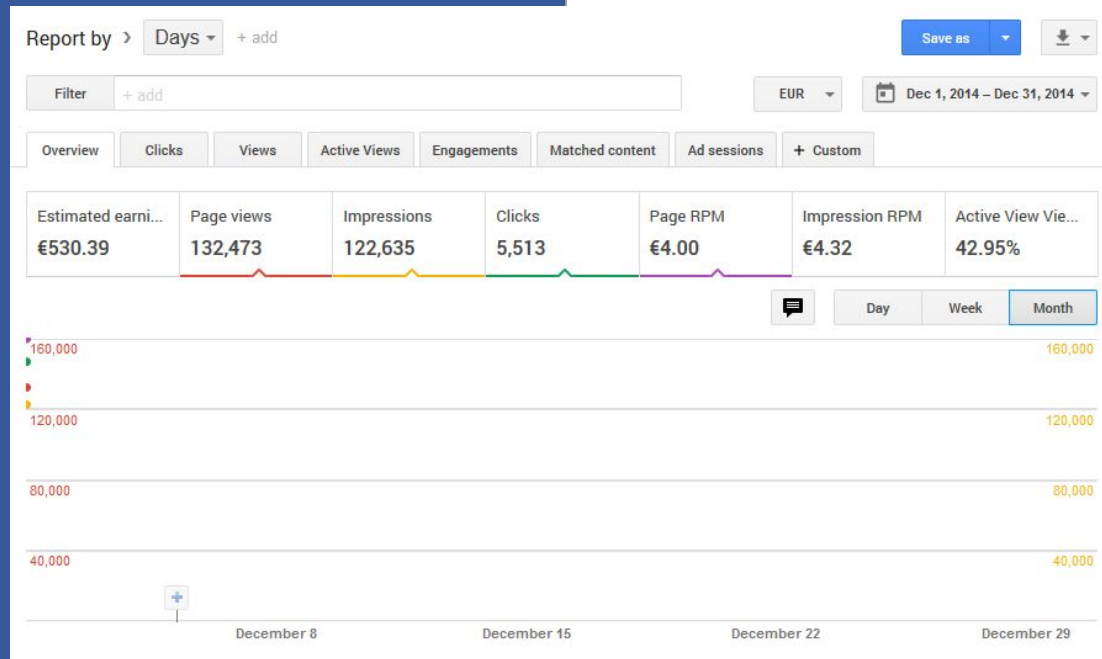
Report by › Days + add

Save as

Filter + add

EUR

Dec 1, 2014 – Dec 31, 2014

Overview | Clicks | Views | Active Views | Engagements | Matched content | Ad sessions | + Custom

| Estimated earni... | Page views | Impressions | Clicks | Page RPM | Impression RPM | Active View Vie... |
|---|---|---|---|---|---|---|
| €530.39 | 132,473 | 122,635 | 5,513 | €4.00 | €4.32 | 42.95% |

Day | Week | Month

160,000
120,000
80,000
40,000

160,000
120,000
80,000
40,000

December 8
December 15
December 22
December 29